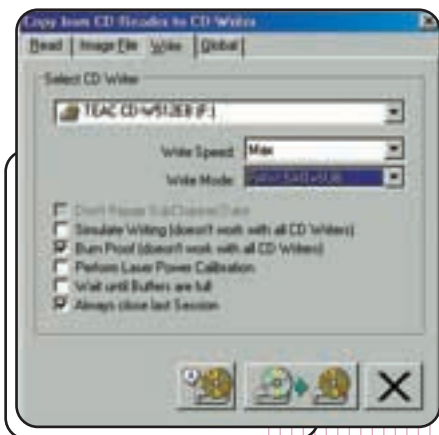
Copy from CD Reader to CD Writer

Read | Image File | Write | Global

Select CD Writer

TEAC CD-W512EB (F:)

Write Speed: Max

Write Mode: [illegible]

Don't Repair SubChannel Data
Simulate Writing (doesn't work with all CD Writers)
Burn Proof (doesn't work with all CD Writers)
Perform Laser Power Calibration
Wait until Buffers are full
Always close last Session